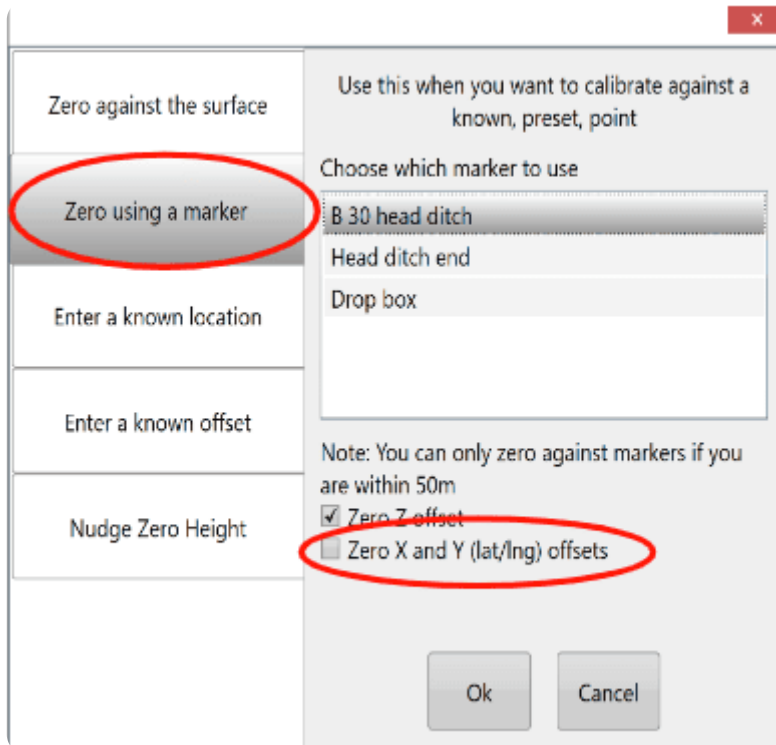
×

Zero against the surface

Zero using a marker

Enter a known location

Enter a known offset

Nudge Zero Height

Use this when you want to calibrate against a known, preset, point

Choose which marker to use

B 30 head ditch

Head ditch end

Drop box

Note: You can only zero against markers if you are within 50m

☑ Zero Z offset

☐ Zero X and Y (lat/lng) offsets

Ok

Cancel